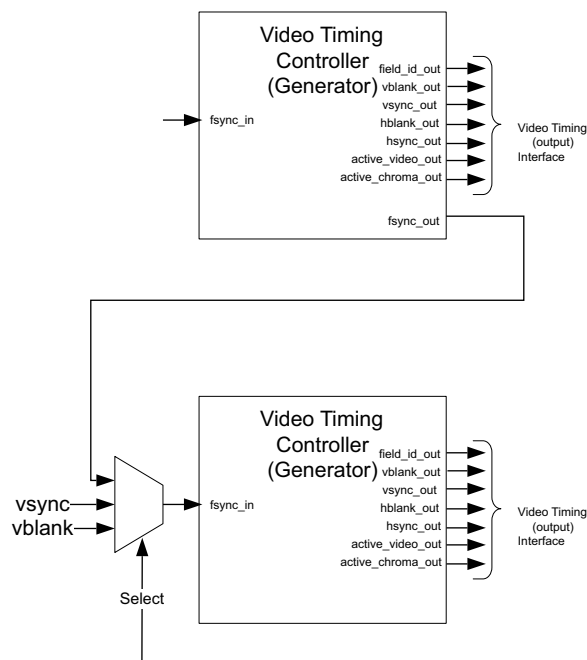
Video Timing Controller (Generator)

fsync_in

field_id_out
vblank_out
vsync_out
hblank_out
hsync_out
active_video_out
active_chroma_out

Video Timing (output) Interface

fsync_out

Video Timing Controller (Generator)

vsync
vblank

fsync_in

Select

field_id_out
vblank_out
vsync_out
hblank_out
hsync_out
active_video_out
active_chroma_out

Video Timing (output) Interface